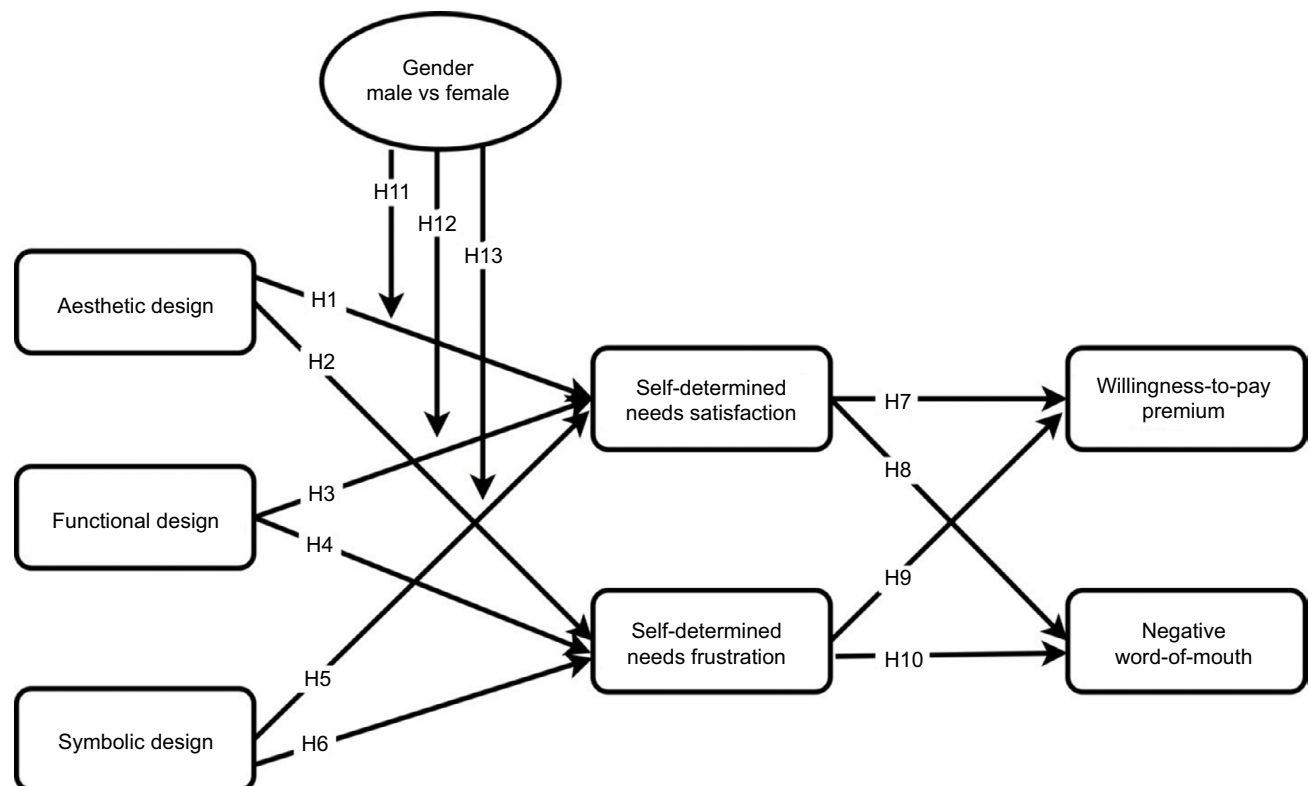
Gender
male vs female

H11
H12
H13

Aesthetic design

H1
H2

Functional design

H3
H4

Symbolic design

H5
H6

Self-determined needs satisfaction

Self-determined needs frustration

H7
H8
H9
H10

Willingness-to-pay premium

Negative word-of-mouth